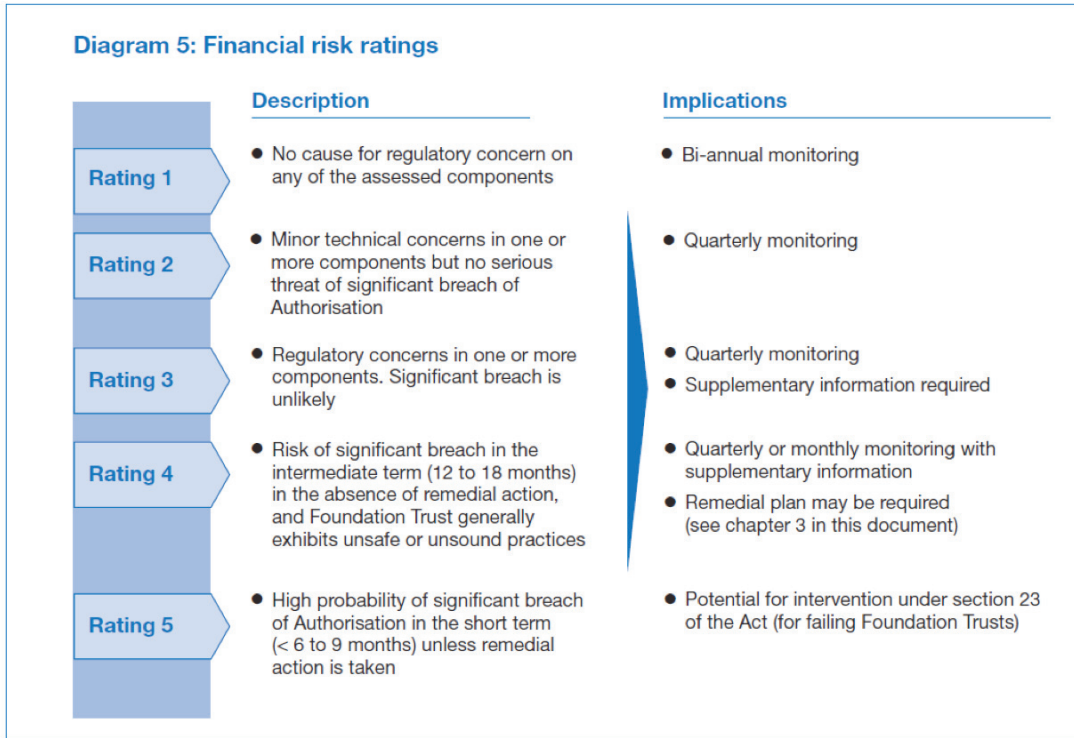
Diagram 5: Financial risk ratings

| | Description | Implications |
|---|---|---|
| Rating 1 | • No cause for regulatory concern on any of the assessed components | • Bi-annual monitoring |
| Rating 2 | • Minor technical concerns in one or more components but no serious threat of significant breach of Authorisation | • Quarterly monitoring |
| Rating 3 | • Regulatory concerns in one or more components. Significant breach is unlikely | • Quarterly monitoring<br>• Supplementary information required |
| Rating 4 | • Risk of significant breach in the intermediate term (12 to 18 months) in the absence of remedial action, and Foundation Trust generally exhibits unsafe or unsound practices | • Quarterly or monthly monitoring with supplementary information<br>• Remedial plan may be required (see chapter 3 in this document) |
| Rating 5 | • High probability of significant breach of Authorisation in the short term (< 6 to 9 months) unless remedial action is taken | • Potential for intervention under section 23 of the Act (for failing Foundation Trusts) |